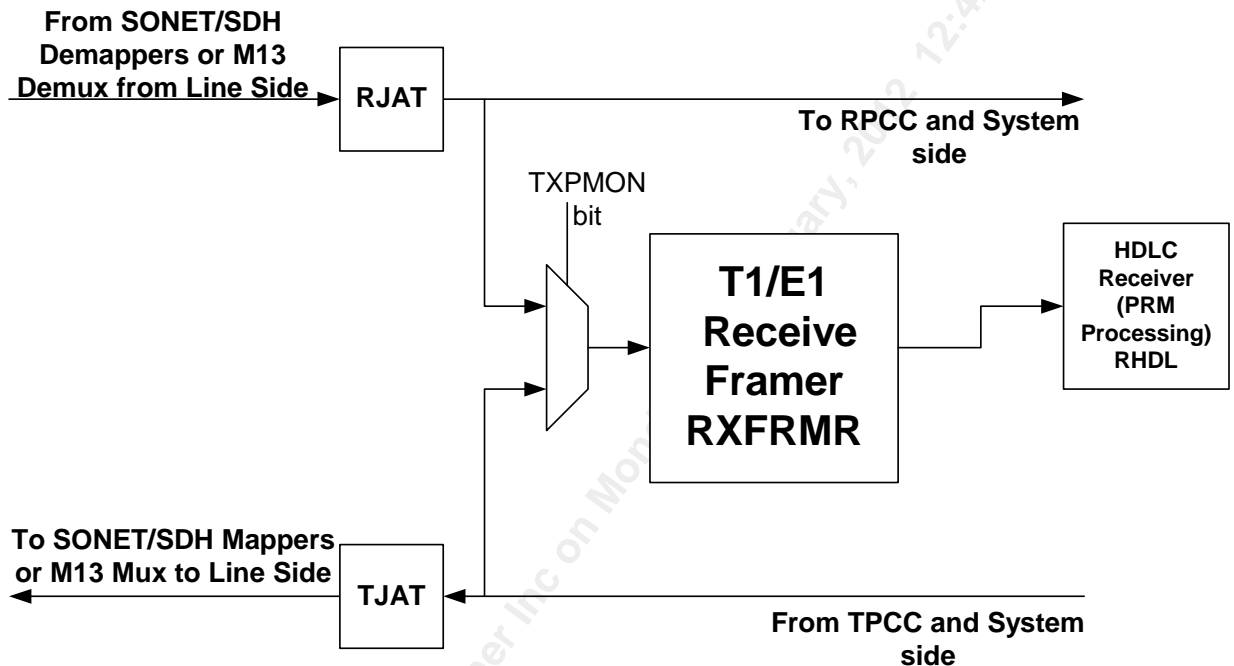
From SONET/SDH Demappers or M13 Demux from Line Side

RJAT

To RPCC and System side

TXPMON bit

T1/E1 Receive Framer RXFRMR

HDLC Receiver (PRM Processing) RHDL

To SONET/SDH Mappers or M13 Mux to Line Side

TJAT

From TPCC and System side